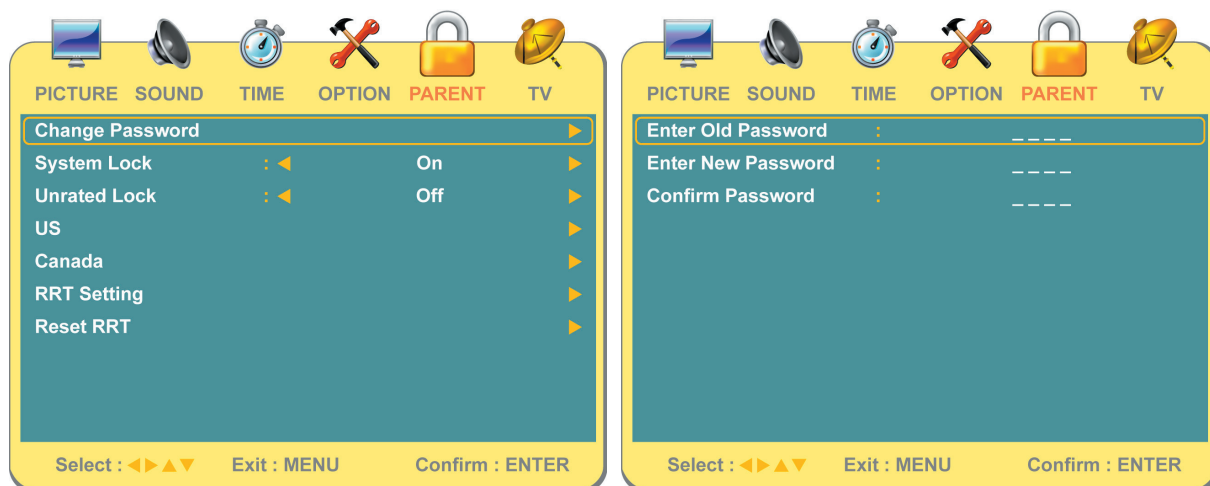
PICTURE SOUND TIME OPTION PARENT TV

Change Password ▶
System Lock : ◀ On ▶
Unrated Lock : ◀ Off ▶
US ▶
Canada ▶
RRT Setting ▶
Reset RRT ▶

Select : ◀▶▲▼ Exit : MENU Confirm : ENTER

PICTURE SOUND TIME OPTION PARENT TV

Enter Old Password : _ _ _ _
Enter New Password : _ _ _ _
Confirm Password : _ _ _ _

Select : ◀▶▲▼ Exit : MENU Confirm : ENTER